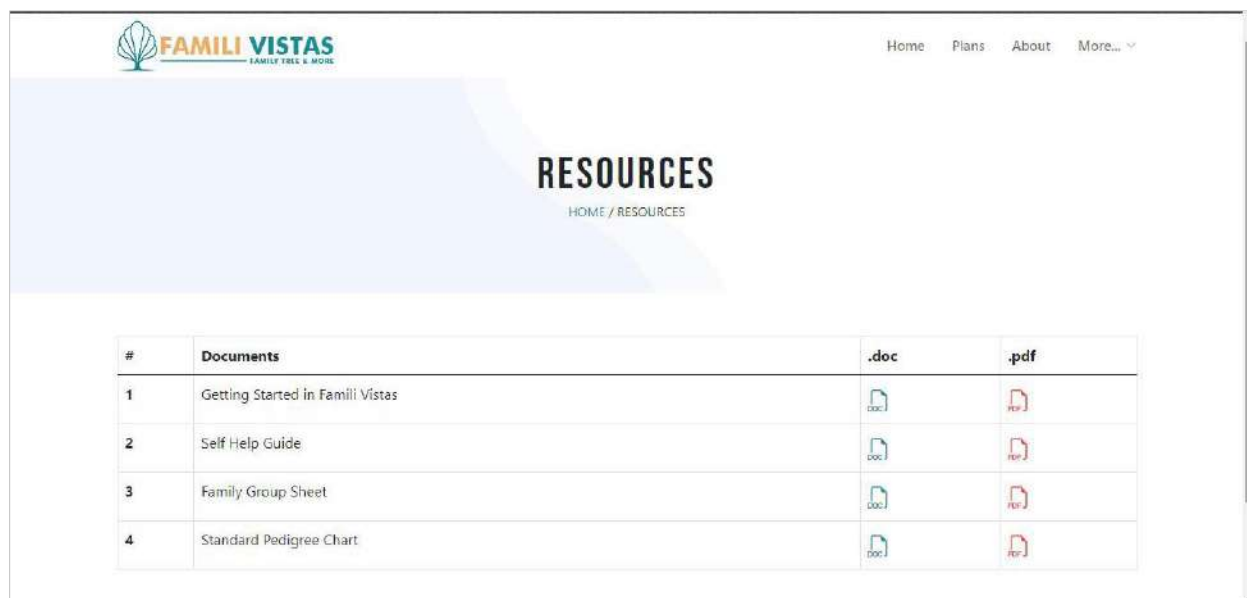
FAMILI VISTAS
FAMILY TREE & MORE

Home Plans About More...

RESOURCES

HOME / RESOURCES

| # | Documents | .doc | .pdf |
|---|---|---|---|
| 1 | Getting Started in Famili Vistas | DOC | PDF |
| 2 | Self Help Guide | DOC | PDF |
| 3 | Family Group Sheet | DOC | PDF |
| 4 | Standard Pedigree Chart | DOC | PDF |